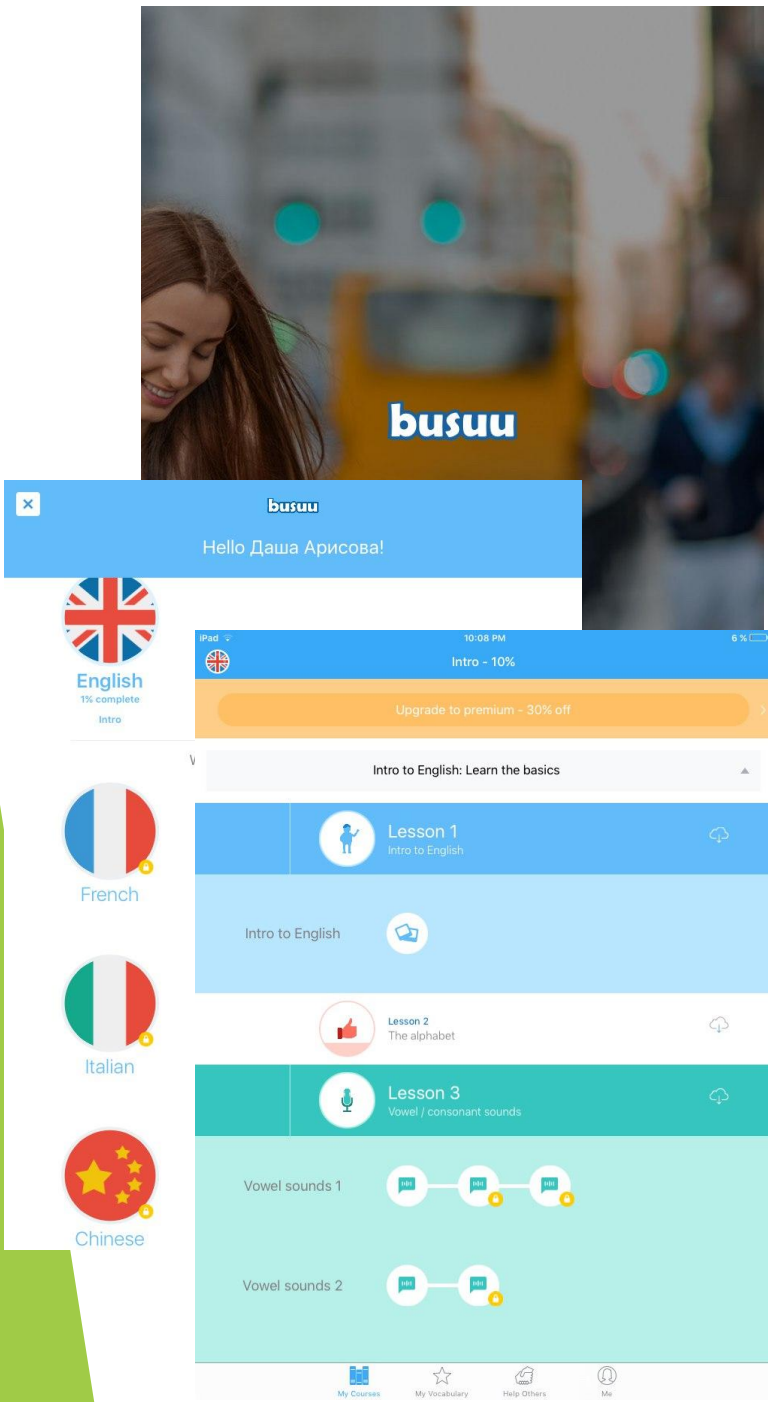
busuu

busuu

Hello Даша Арисова!

English
1% complete
Intro

French

Italian

Chinese

iPad
10:08 PM
6 %

Intro - 10%

Upgrade to premium - 30% off

Intro to English: Learn the basics

Lesson 1
Intro to English

Intro to English

Lesson 2
The alphabet

Lesson 3
Vowel / consonant sounds

Vowel sounds 1

Vowel sounds 2

My Courses
My Vocabulary
Help Others
Me